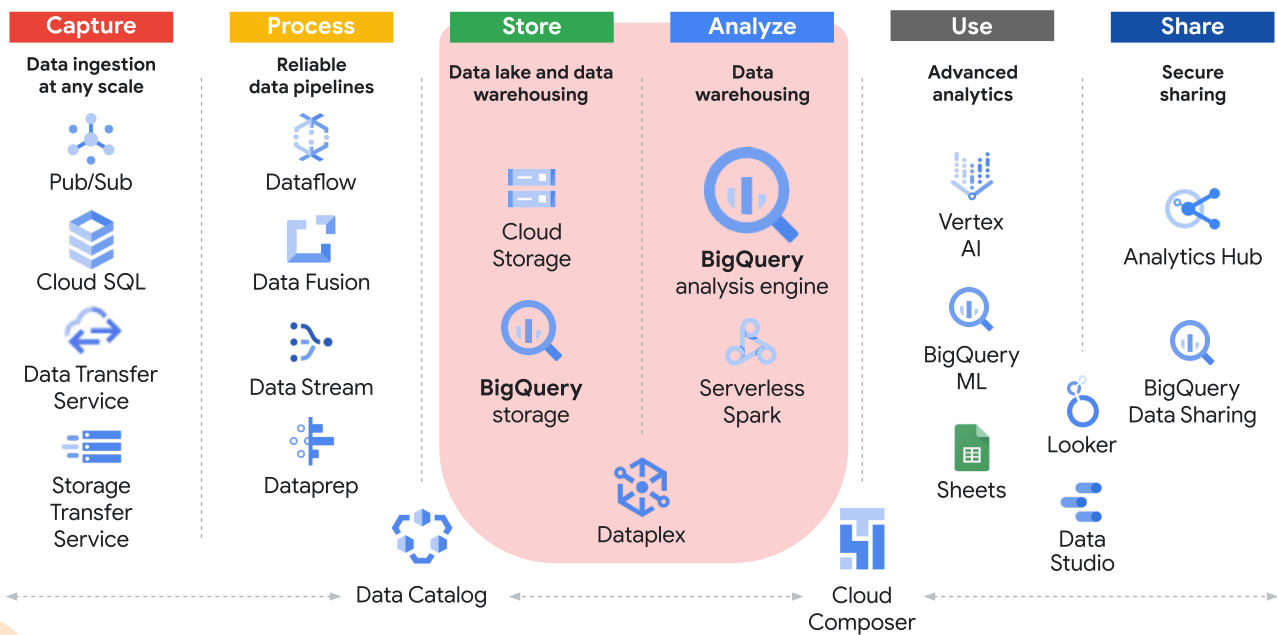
Capture

Data ingestion at any scale

Pub/Sub

Cloud SQL

Data Transfer Service

Storage Transfer Service

Process

Reliable data pipelines

Dataflow

Data Fusion

Data Stream

Dataprep

Store

Data lake and data warehousing

Cloud Storage

BigQuery storage

Analyze

Data warehousing

BigQuery analysis engine

Serverless Spark

Dataplex

Use

Advanced analytics

Vertex AI

BigQuery ML

Sheets

Looker

Data Studio

Share

Secure sharing

Analytics Hub

BigQuery Data Sharing

Data Catalog

Cloud Composer